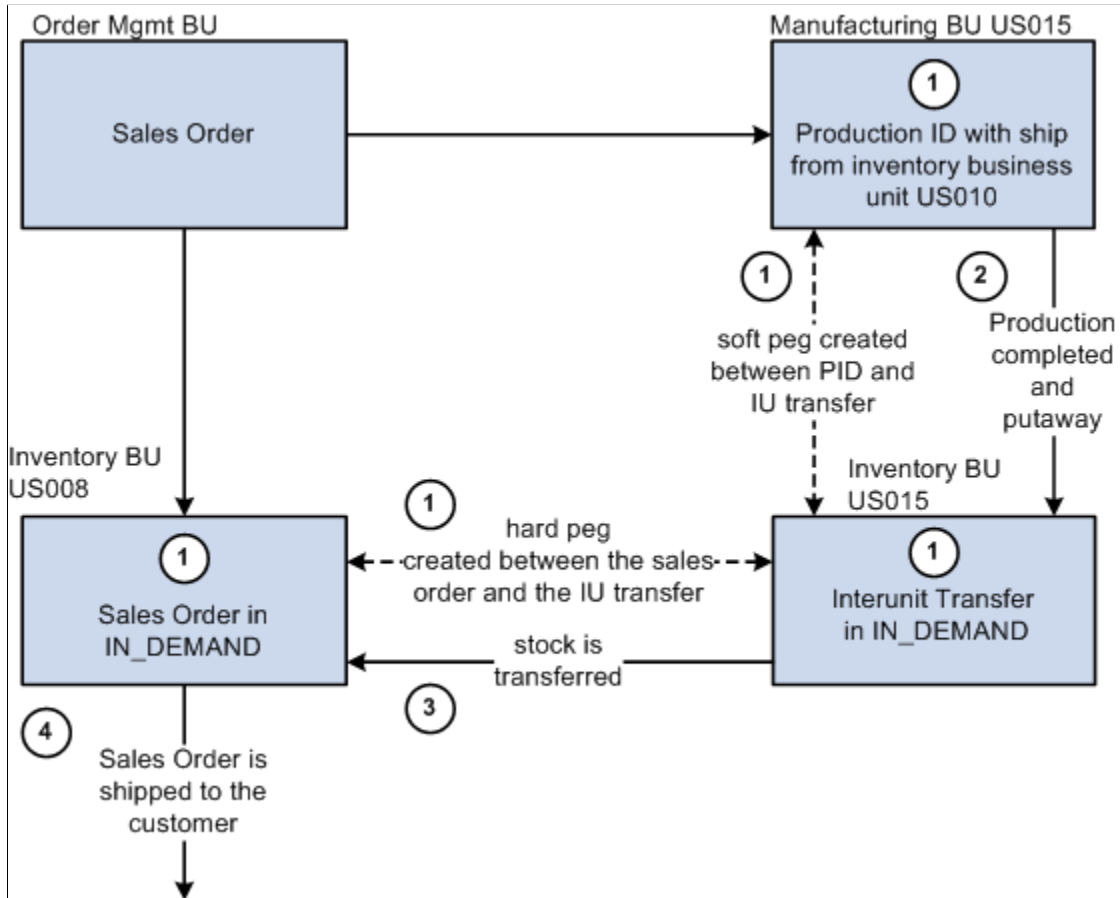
Order Mgmt BU

Sales Order

Manufacturing BU US015

1

Production ID with ship from inventory business unit US010

1

soft peg created between PID and IU transfer

2

Production completed and putaway

Inventory BU US008

1

Sales Order in IN_DEMAND

1

hard peg created between the sales order and the IU transfer

Inventory BU US015

1

Interunit Transfer in IN_DEMAND

stock is transferred

3

4

Sales Order is shipped to the customer